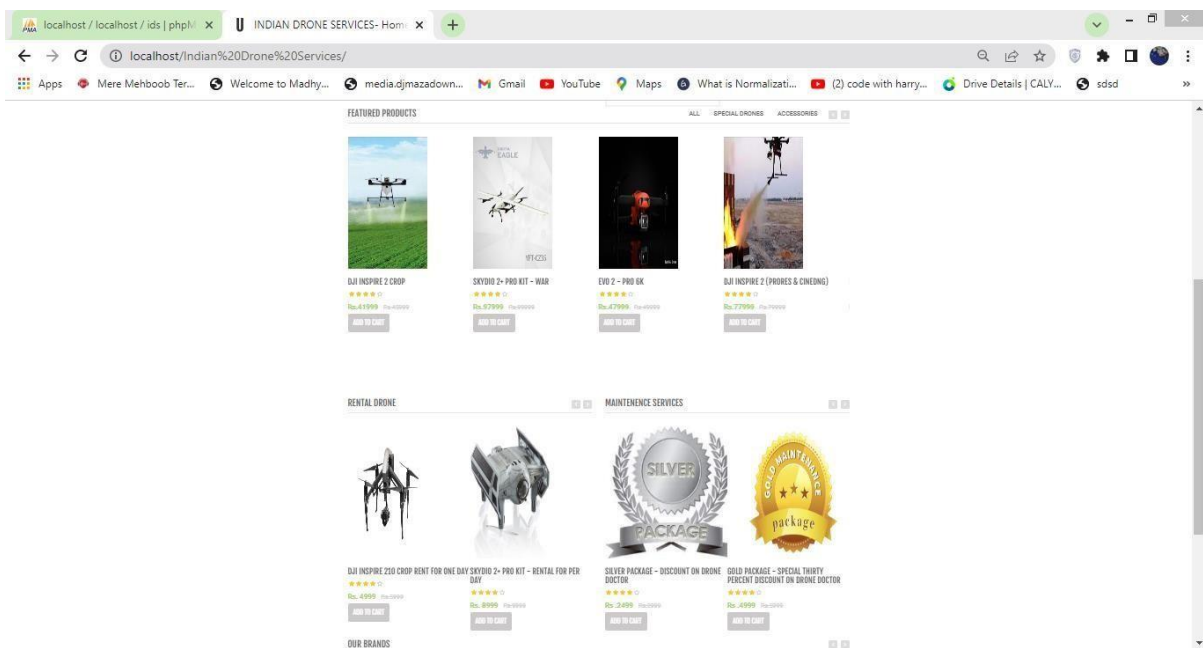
localhost / localhost / ids | phpM ×
INDIAN DRONE SERVICES- Hom ×
+
localhost/Indian%20Drone%20Services/
Apps
Mere Mehboob Ter...
Welcome to Madhy...
media.djmazadown...
Gmail
YouTube
Maps
What is Normalizati...
(2) code with harry...
Drive Details | CALY...
sdsd
»

FEATURED PRODUCTS
ALL SPECIAL DRONES ACCESSORIES

EAGLE

DJI INSPIRE 2 CROP
Rs.41999 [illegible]
ADD TO CART

SKYDIO 2+ PRO KIT - WAR
Rs.67999 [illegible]
ADD TO CART

EVO 2 - PRO 6K
Rs.47999 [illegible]
ADD TO CART

DJI INSPIRE 2 (PRORES & CINEDNG)
Rs.77999 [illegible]
ADD TO CART

RENTAL DRONE

MAINTENENCE SERVICES

SILVER
PACKAGE

GOLD MAINTENANCE
package

DJI INSPIRE 210 CROP RENT FOR ONE DAY
Rs. 4999 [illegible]
ADD TO CART

SKYDIO 2+ PRO KIT - RENTAL FOR PER DAY
Rs. 8999 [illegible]
ADD TO CART

SILVER PACKAGE - DISCOUNT ON DRONE DOCTOR
Rs .2499 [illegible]
ADD TO CART

GOLD PACKAGE - SPECIAL THIRTY PERCENT DISCOUNT ON DRONE DOCTOR
Rs .4999 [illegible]
ADD TO CART

OUR BRANDS